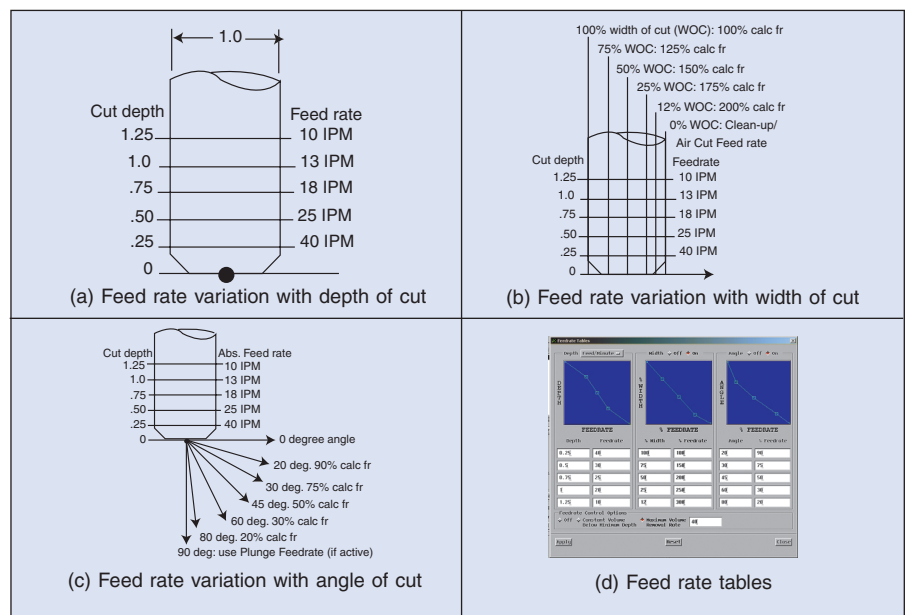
1.0

Cut depth
1.25
1.0
.75
.50
.25
0

Feed rate
10 IPM
13 IPM
18 IPM
25 IPM
40 IPM

(a) Feed rate variation with depth of cut

100% width of cut (WOC): 100% calc fr
75% WOC: 125% calc fr
50% WOC: 150% calc fr
25% WOC: 175% calc fr
12% WOC: 200% calc fr
0% WOC: Clean-up/ Air Cut Feed rate

Cut depth
1.25
1.0
.75
.50
.25
0

Feedrate
10 IPM
13 IPM
18 IPM
25 IPM
40 IPM

(b) Feed rate variation with width of cut

Cut depth
1.25
1.0
.75
.50
.25
0

Abs. Feed rate
10 IPM
13 IPM
18 IPM
25 IPM
40 IPM

0 degree angle
20 deg. 90% calc fr
30 deg. 75% calc fr
45 deg. 50% calc fr
60 deg. 30% calc fr
80 deg. 20% calc fr
90 deg: use Plunge Feedrate (if active)

(c) Feed rate variation with angle of cut

Feedrate Tables

Depth Feed/Minute | Width Off On | Angle Off On

DEPTH | % WIDTH | ANGLE

FEEDRATE | % FEEDRATE | % FEEDRATE

| Depth | Feedrate | % Width | % Feedrate | Angle | % Feedrate |
|---|---|---|---|---|---|
| 0.25 | 40 | 100 | 100 | 20 | 90 |
| 0.5 | 30 | 75 | 150 | 30 | 75 |
| 0.75 | 25 | 50 | 200 | 45 | 50 |
| 1 | 20 | 25 | 250 | 60 | 30 |
| 1.25 | 10 | 12 | 300 | 80 | 20 |

Feedrate Control Options
Off   Constant Volume Below Minimum Depth   Maximum Volume Removal Rate 40

Apply   Reset   Close

(d) Feed rate tables